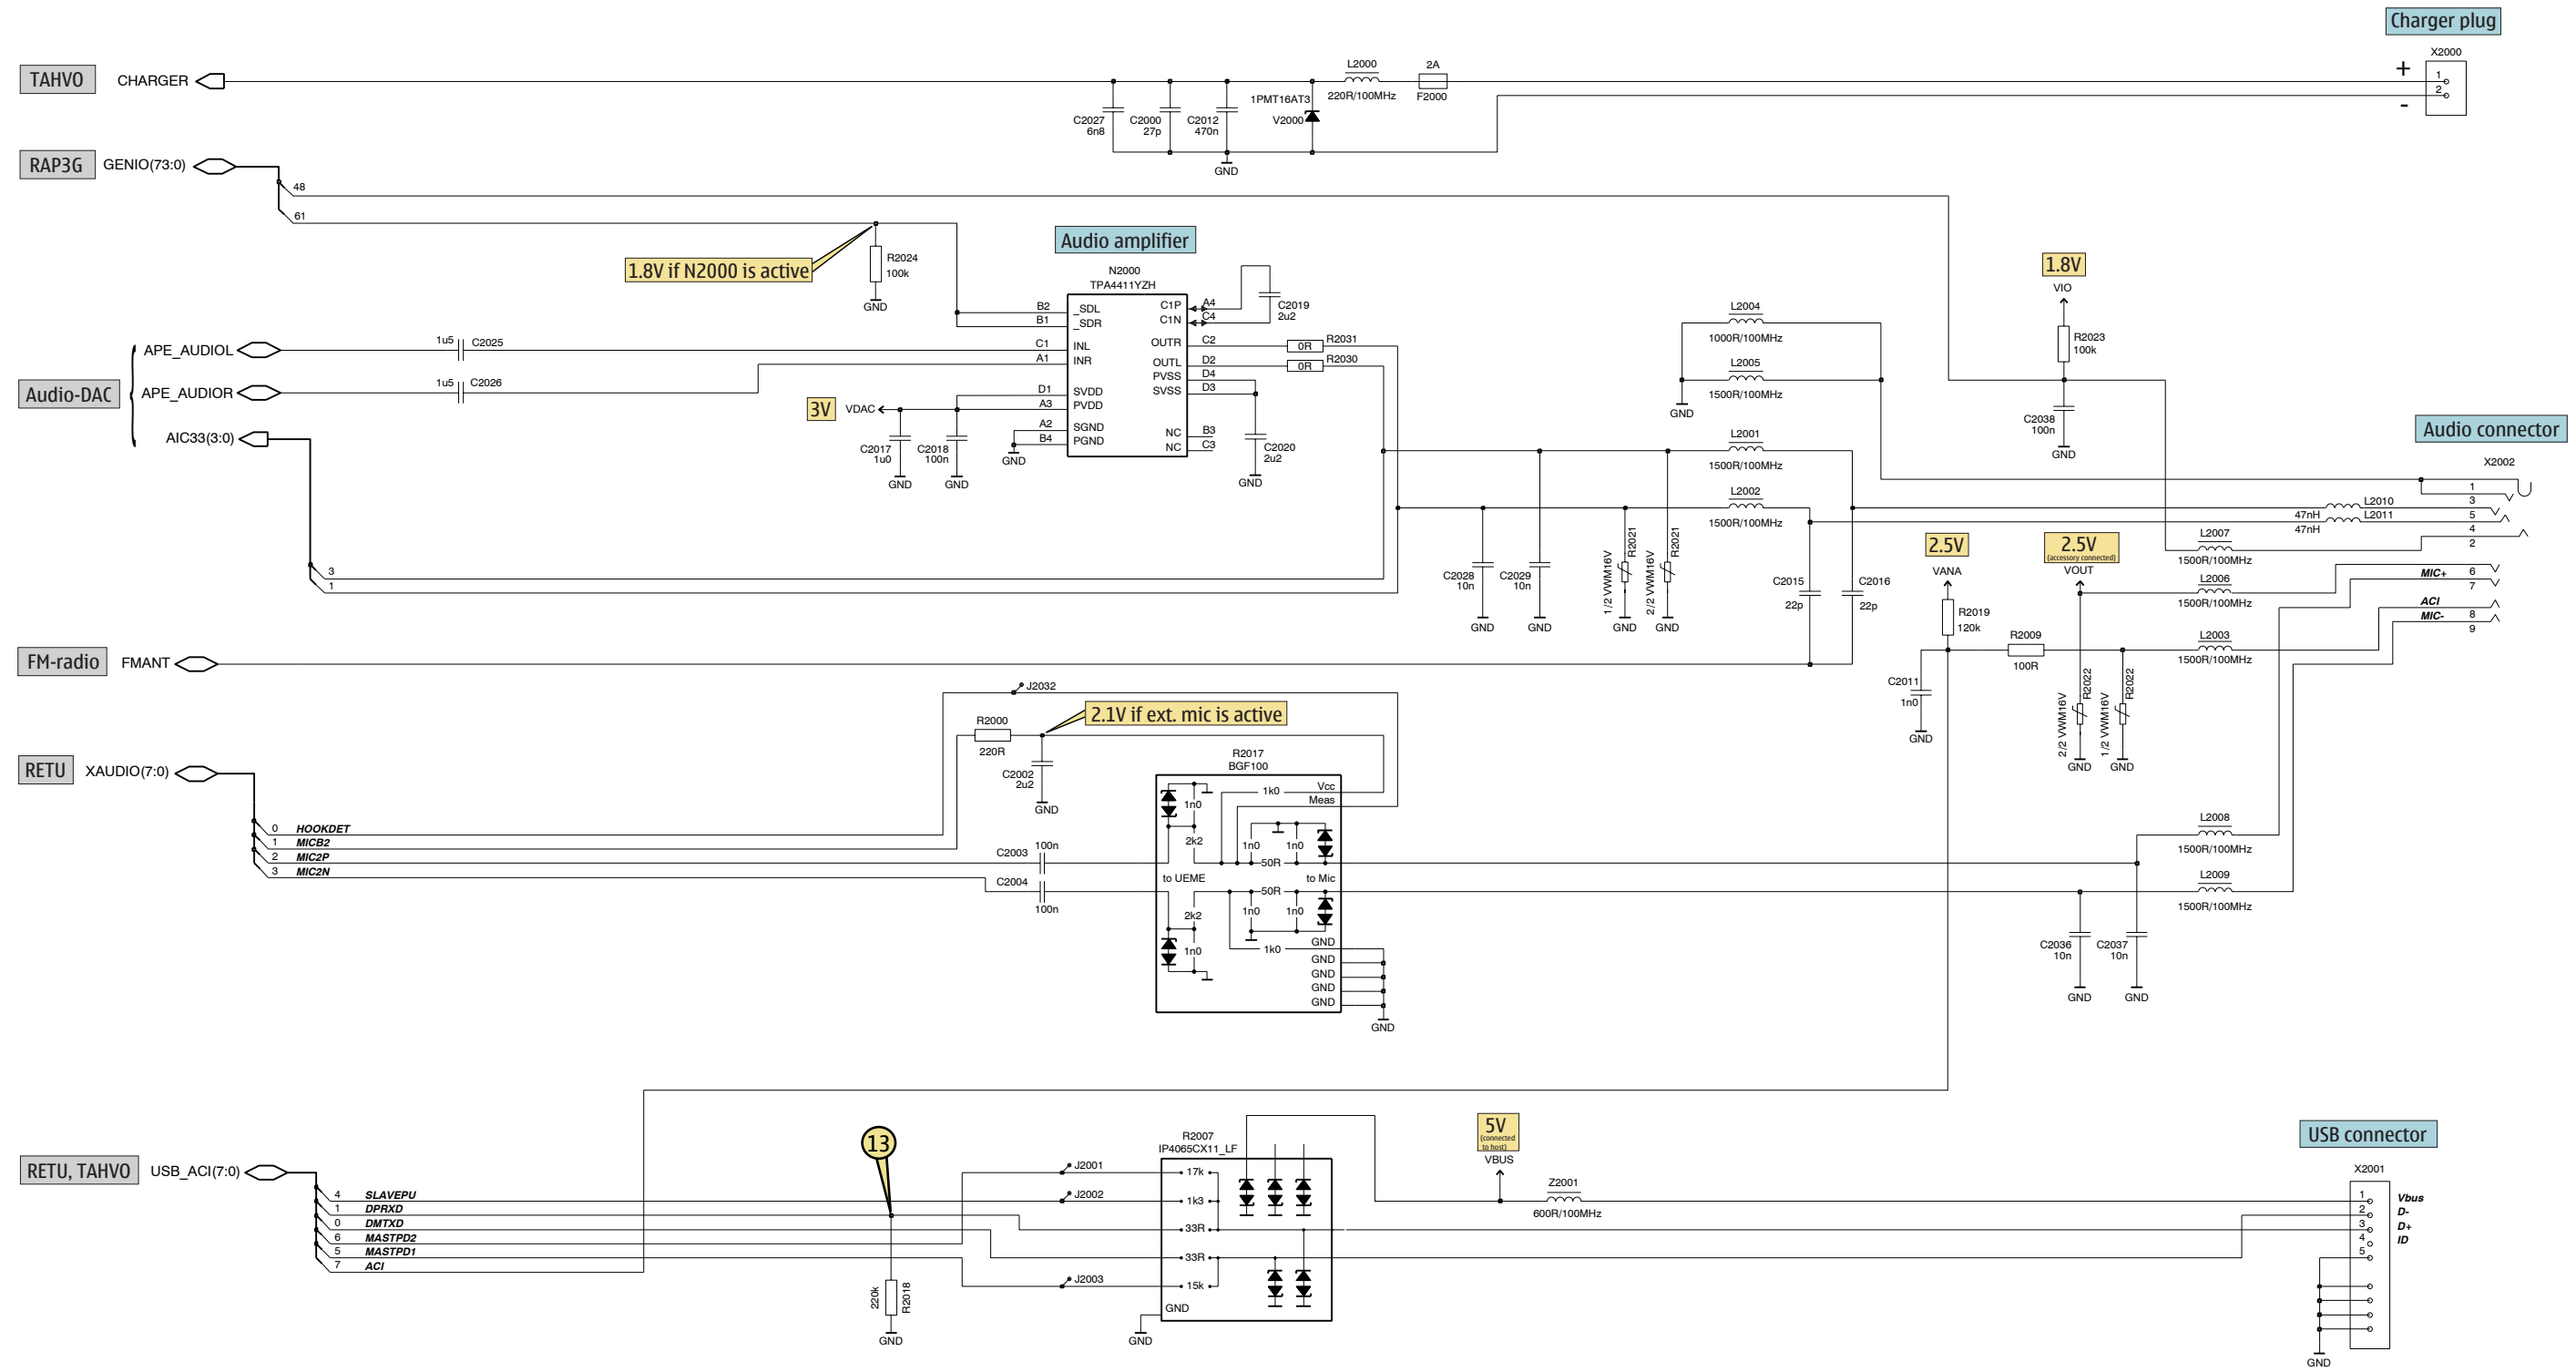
Charger plug

TAHVO CHARGER

X2000
+
1
2
-

L2000
220R/100MHz
2A
F2000
1PMT16AT3
V2000
C2027 6n8
C2000 27p
C2012 470n
GND

RAP3G GENIO(73:0)
48
61

1.8V if N2000 is active
R2024 100k
GND

Audio amplifier
N2000
TPA4411YZH
B2 _SDL
B1 _SDR
C1P A4
C1N C4
C2019 2u2
APE_AUDIOL 1u5 C2025
C1 INL
A1 INR
OUTR C2 0R R2031
OUTL D2 0R R2030
PVSS D4
SVSS D3
Audio-DAC
APE_AUDIOR 1u5 C2026
D1 SVDD
A3 PVDD
3V VDAC
A2 SGND
B4 PGND
NC B3
NC C3
C2017 1u0
C2018 100n
GND
GND
GND
C2020 2u2
GND
AIC33(3:0)
3
1

L2004
1000R/100MHz
L2005
1500R/100MHz
GND
1.8V
VIO
R2023 100k
C2038 100n
GND

Audio connector
X2002
L2001
1500R/100MHz
L2002
1500R/100MHz
1
3
L2010
L2011
47nH
47nH
5
4
2
L2007
1500R/100MHz
C2028 10n
C2029 10n
1/2 VWM16V R2021
2/2 VWM16V R2021
GND GND GND GND
C2015 22p
C2016 22p
2.5V VANA
2.5V (accessory connected) VOUT
L2006
1500R/100MHz
MIC+ 6
7
ACI 8
MIC- 9
R2019 120k
R2009 100R
L2003
1500R/100MHz
C2011 1n0
GND
2/2 VWM16V R2022
1/2 VWM16V R2022
GND GND

FM-radio FMANT

J2032
R2000 220R
2.1V if ext. mic is active
C2002 2u2
GND
RETU XAUDIO(7:0)
R2017 BGF100
0 HOOKDET
1 MICB2
2 MIC2P
3 MIC2N
1n0
1k0 Vcc
Meas
2k2
1n0 1n0
C2003 100n
-50R
to UEME to Mic
C2004 100n
-50R
2k2
1n0 1n0
1n0
1k0
GND
GND
GND
GND
GND
GND

L2008
1500R/100MHz
L2009
1500R/100MHz
C2036 10n
C2037 10n
GND GND

RETU, TAHVO USB_ACI(7:0)
13
4 SLAVEPU
1 DPRXD
0 DMTXD
6 MASTPD2
5 MASTPD1
7 ACI
220k R2018
GND
J2001
J2002
J2003
R2007
IP4065CX11_LF
17k
1k3
33R
33R
15k
GND
GND
5V (connected to host)
VBUS
Z2001
600R/100MHz
USB connector
X2001
1 Vbus
2 D-
3 D+
4 ID
5
GND